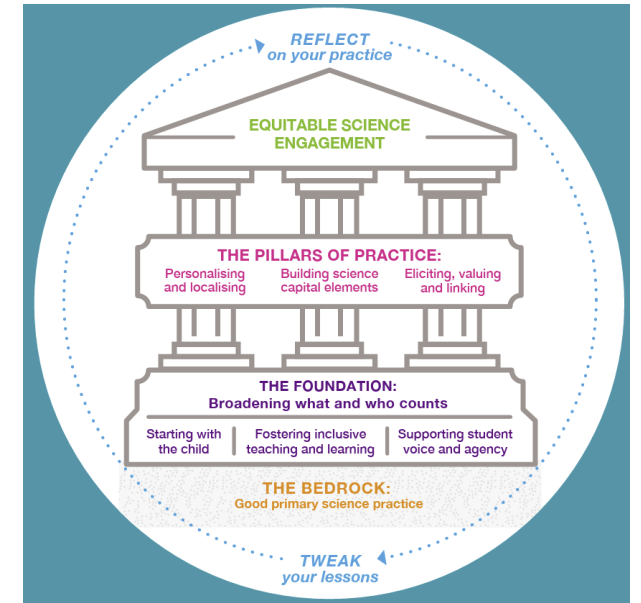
REFLECT
on your practice

EQUITABLE SCIENCE ENGAGEMENT

THE PILLARS OF PRACTICE:

Personalising and localising

Building science capital elements

Eliciting, valuing and linking

THE FOUNDATION:
Broadening what and who counts

Starting with the child

Fostering inclusive teaching and learning

Supporting student voice and agency

THE BEDROCK:
Good primary science practice

TWEAK
your lessons